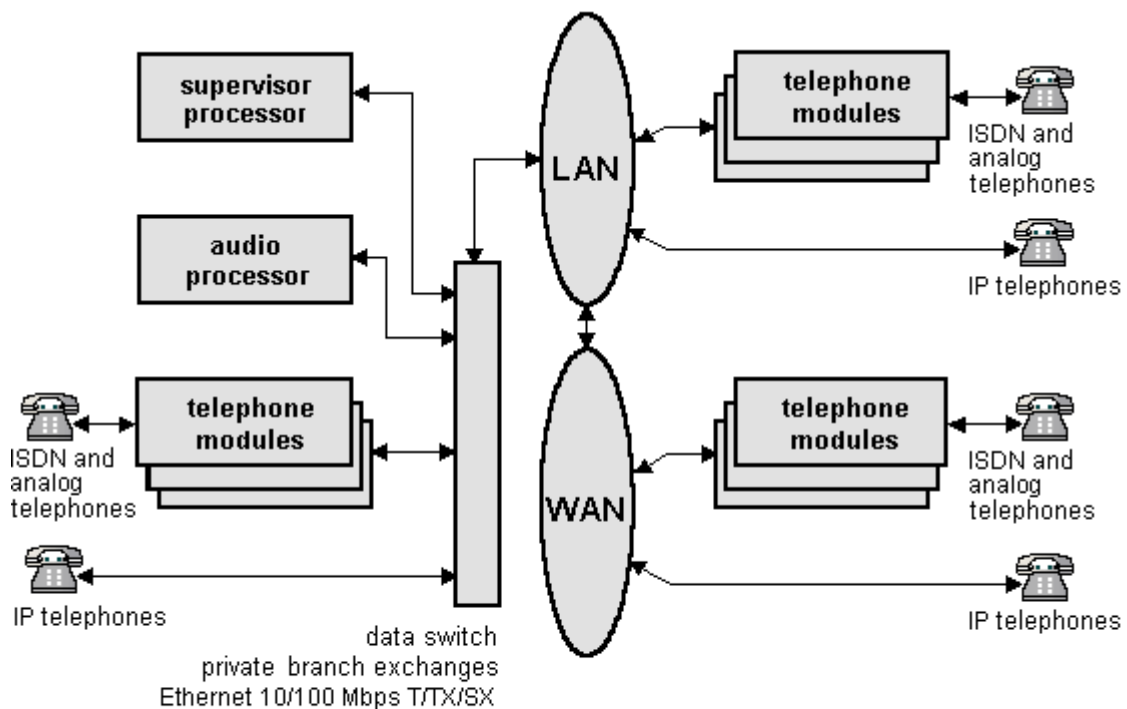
supervisor processor

audio processor

telephone modules

ISDN and analog telephones

IP telephones

data switch
private branch exchanges
Ethernet 10/100 Mbps T/TX/SX

LAN

WAN

telephone modules

ISDN and analog telephones

IP telephones

telephone modules

ISDN and analog telephones

IP telephones